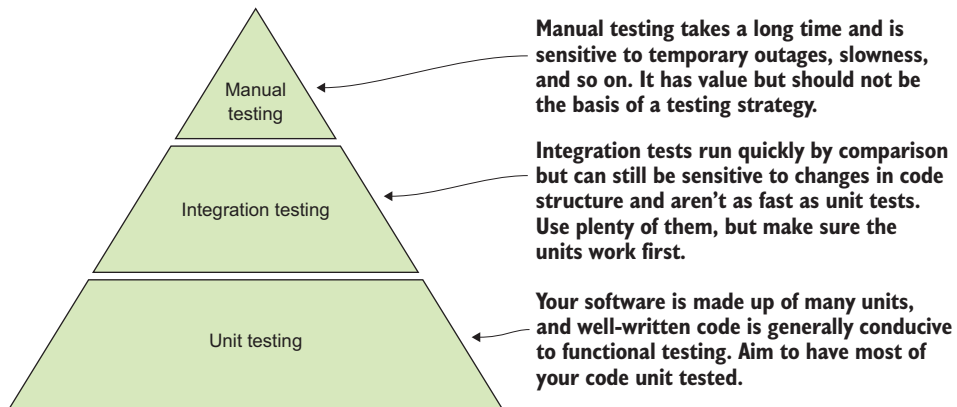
Manual testing

Integration testing

Unit testing

Manual testing takes a long time and is sensitive to temporary outages, slowness, and so on. It has value but should not be the basis of a testing strategy.

Integration tests run quickly by comparison but can still be sensitive to changes in code structure and aren't as fast as unit tests. Use plenty of them, but make sure the units work first.

Your software is made up of many units, and well-written code is generally conducive to functional testing. Aim to have most of your code unit tested.